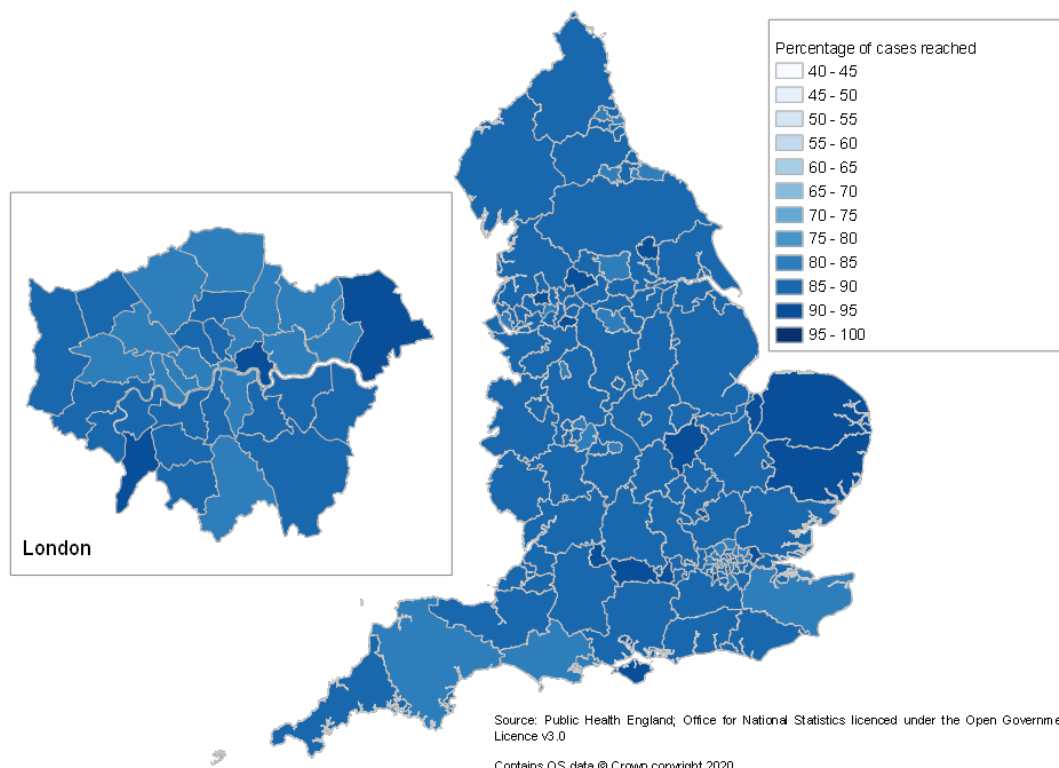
Percentage of cases reached
40 - 45
45 - 50
50 - 55
55 - 60
60 - 65
65 - 70
70 - 75
75 - 80
80 - 85
85 - 90
90 - 95
95 - 100

London

Source: Public Health England; Office for National Statistics licenced under the Open Governme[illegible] Licence v3.0

Contains OS data © Crown copyright 2020